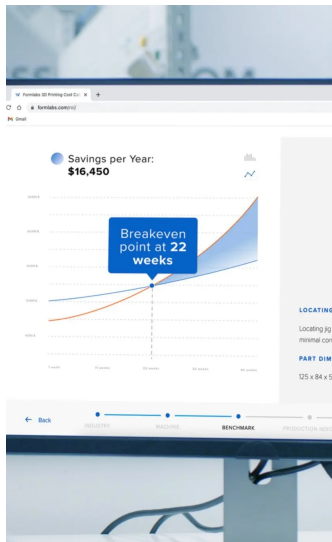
Formlabs 3D Printing Cost Ca ×  +

formlabs.com/roi/

Gmail

Savings per Year:
$16,450

Breakeven point at 22 weeks

LOCATING

Locating jig
minimal con

PART DIM

125 x 84 x 5

← Back

INDUSTRY

MACHINE

BENCHMARK

PRODUCTION NEE